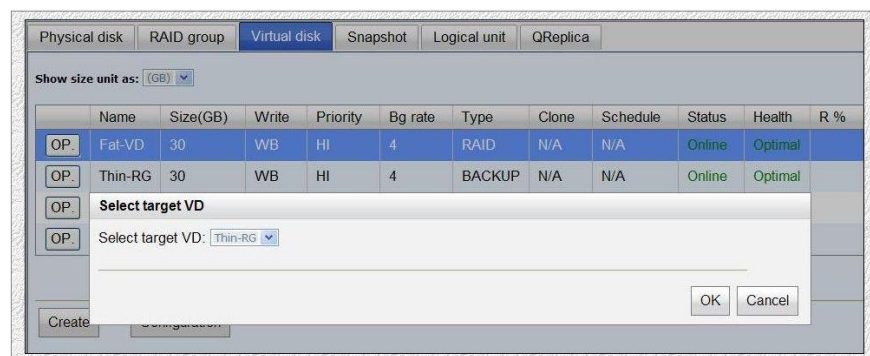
Physical disk | RAID group | Virtual disk | Snapshot | Logical unit | QReplica

Show size unit as: (GB)

| | Name | Size(GB) | Write | Priority | Bg rate | Type | Clone | Schedule | Status | Health | R % |
|---|---|---|---|---|---|---|---|---|---|---|---|
| OP. | Fat-VD | 30 | WB | HI | 4 | RAID | N/A | N/A | Online | Optimal | |
| OP. | Thin-RG | 30 | WB | HI | 4 | BACKUP | N/A | N/A | Online | Optimal | |
| OP. | | | | | | | | | | | |
| OP. | | | | | | | | | | | |

Select target VD

Select target VD: Thin-RG

OK Cancel

Create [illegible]